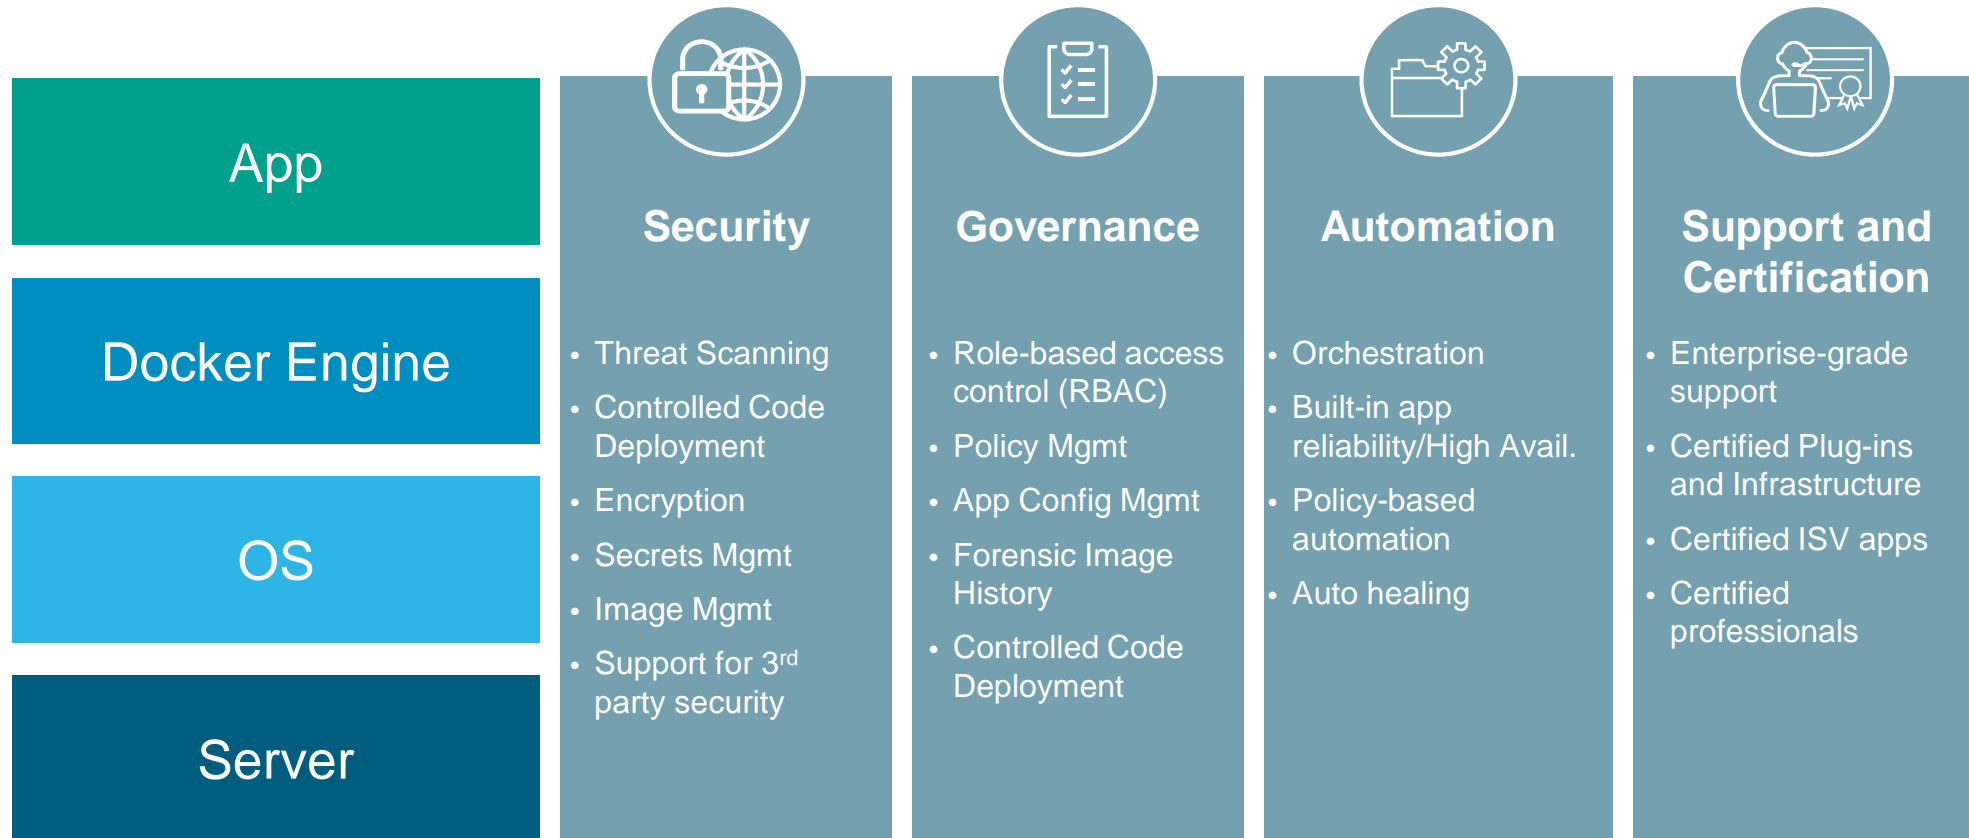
App

Docker Engine

OS

Server

Security

- Threat Scanning
- Controlled Code Deployment
- Encryption
- Secrets Mgmt
- Image Mgmt
- Support for 3$^{rd}$ party security

Governance

- Role-based access control (RBAC)
- Policy Mgmt
- App Config Mgmt
- Forensic Image History
- Controlled Code Deployment

Automation

- Orchestration
- Built-in app reliability/High Avail.
- Policy-based automation
- Auto healing

Support and Certification

- Enterprise-grade support
- Certified Plug-ins and Infrastructure
- Certified ISV apps
- Certified professionals